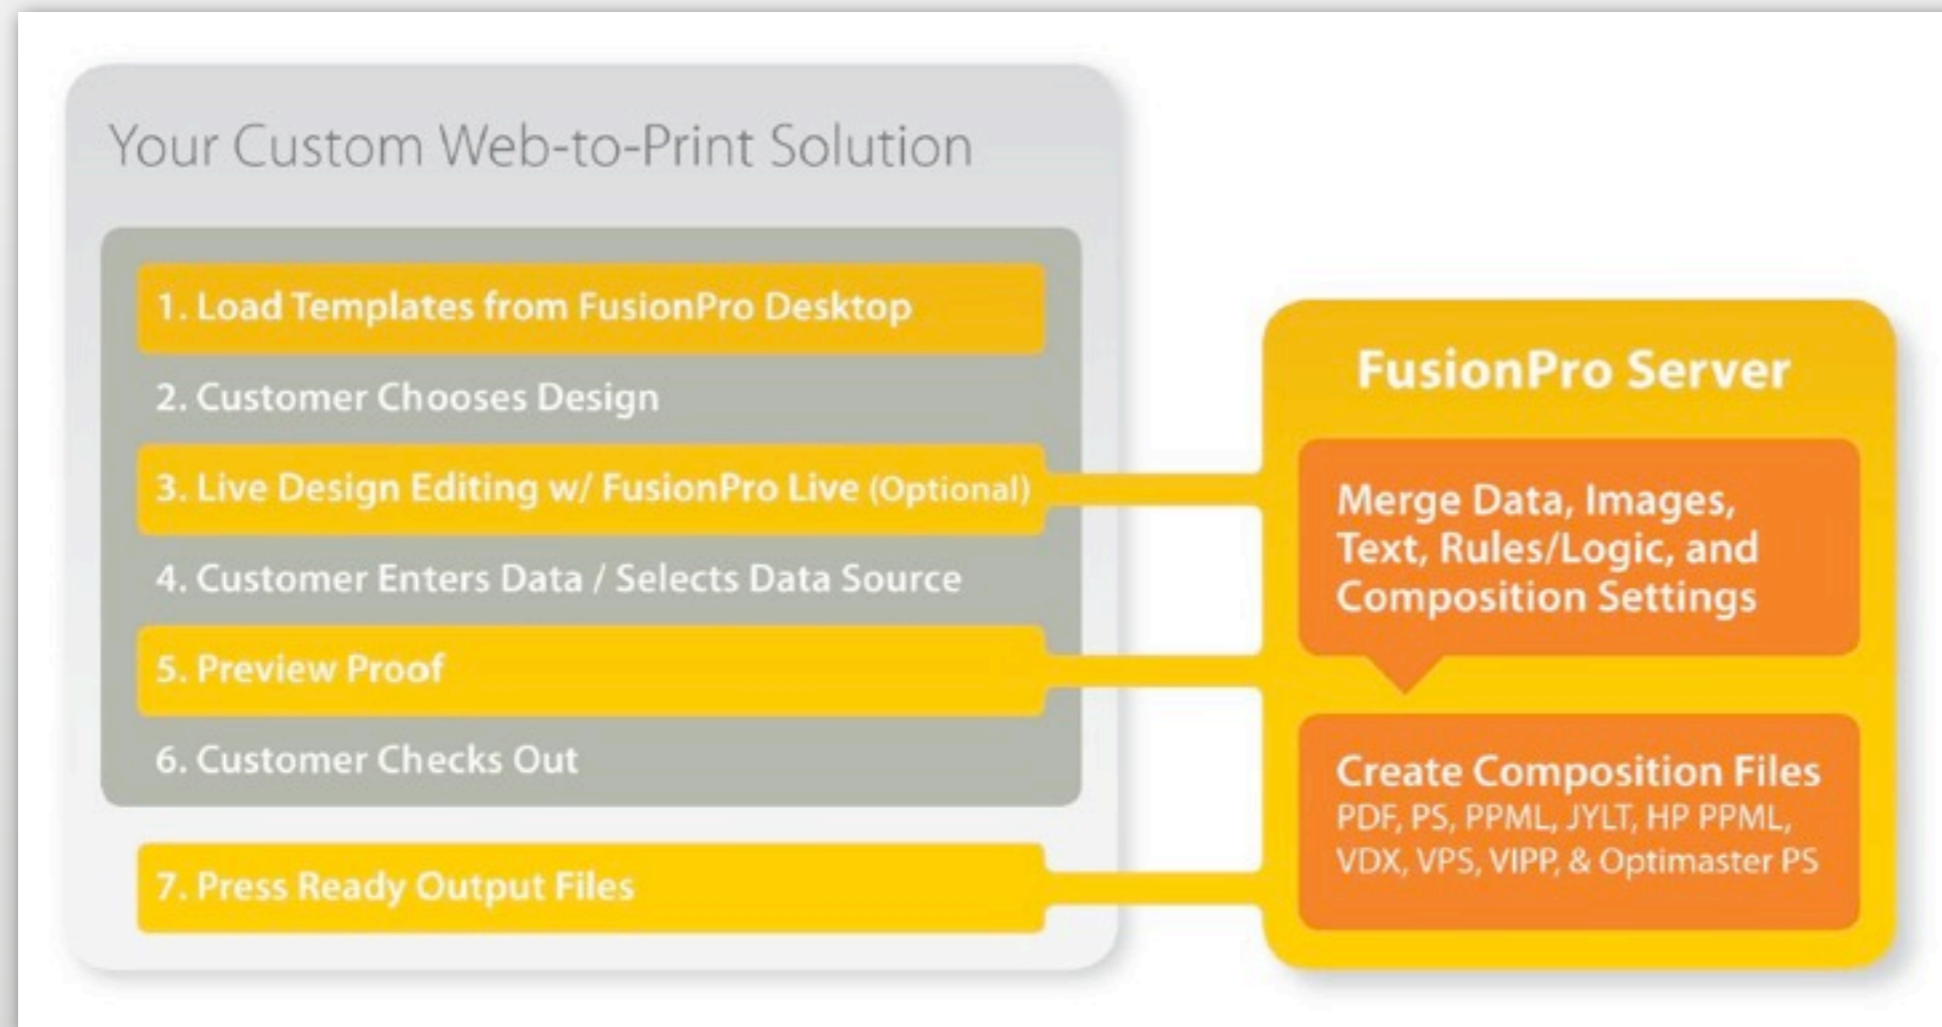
Your Custom Web-to-Print Solution

1. Load Templates from FusionPro Desktop

2. Customer Chooses Design

3. Live Design Editing w/ FusionPro Live (Optional)

4. Customer Enters Data / Selects Data Source

5. Preview Proof

6. Customer Checks Out

7. Press Ready Output Files

FusionPro Server

Merge Data, Images, Text, Rules/Logic, and Composition Settings

Create Composition Files
PDF, PS, PPML, JYLT, HP PPML, VDX, VPS, VIPP, & Optimaster PS